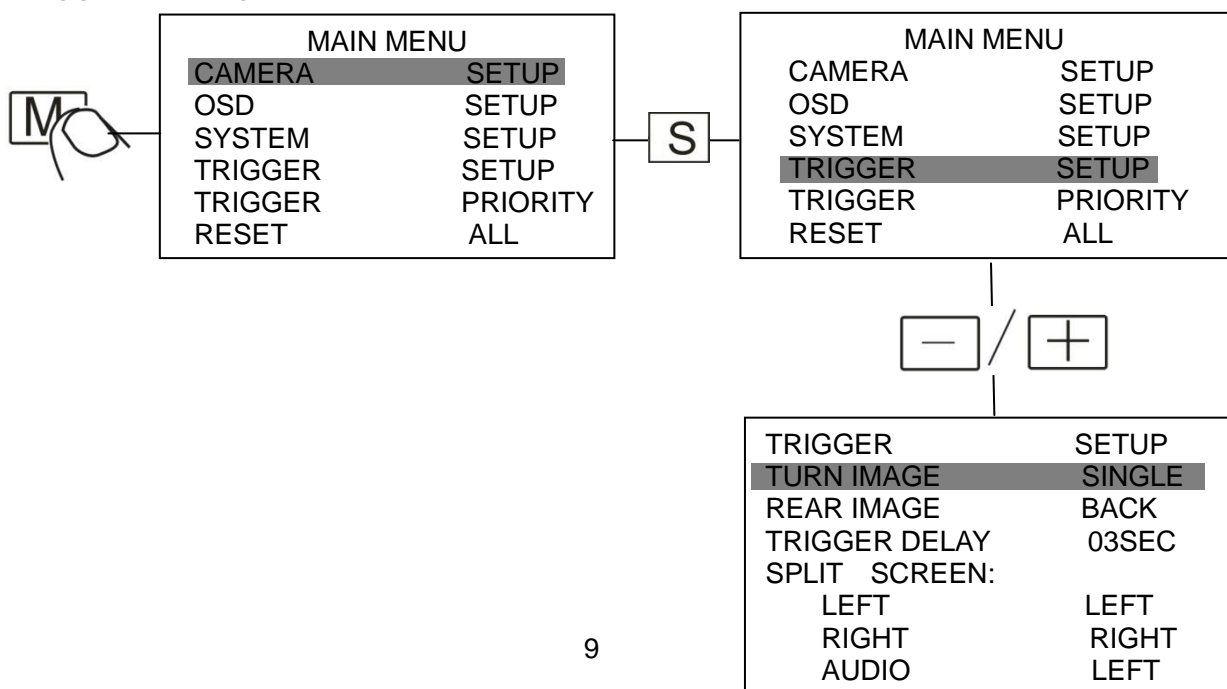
M

MAIN MENU
CAMERA SETUP
OSD SETUP
SYSTEM SETUP
TRIGGER SETUP
TRIGGER PRIORITY
RESET ALL

S

MAIN MENU
CAMERA SETUP
OSD SETUP
SYSTEM SETUP
TRIGGER SETUP
TRIGGER PRIORITY
RESET ALL

− / +

TRIGGER SETUP
TURN IMAGE SINGLE
REAR IMAGE BACK
TRIGGER DELAY 03SEC
SPLIT SCREEN:
LEFT LEFT
RIGHT RIGHT
AUDIO LEFT

9